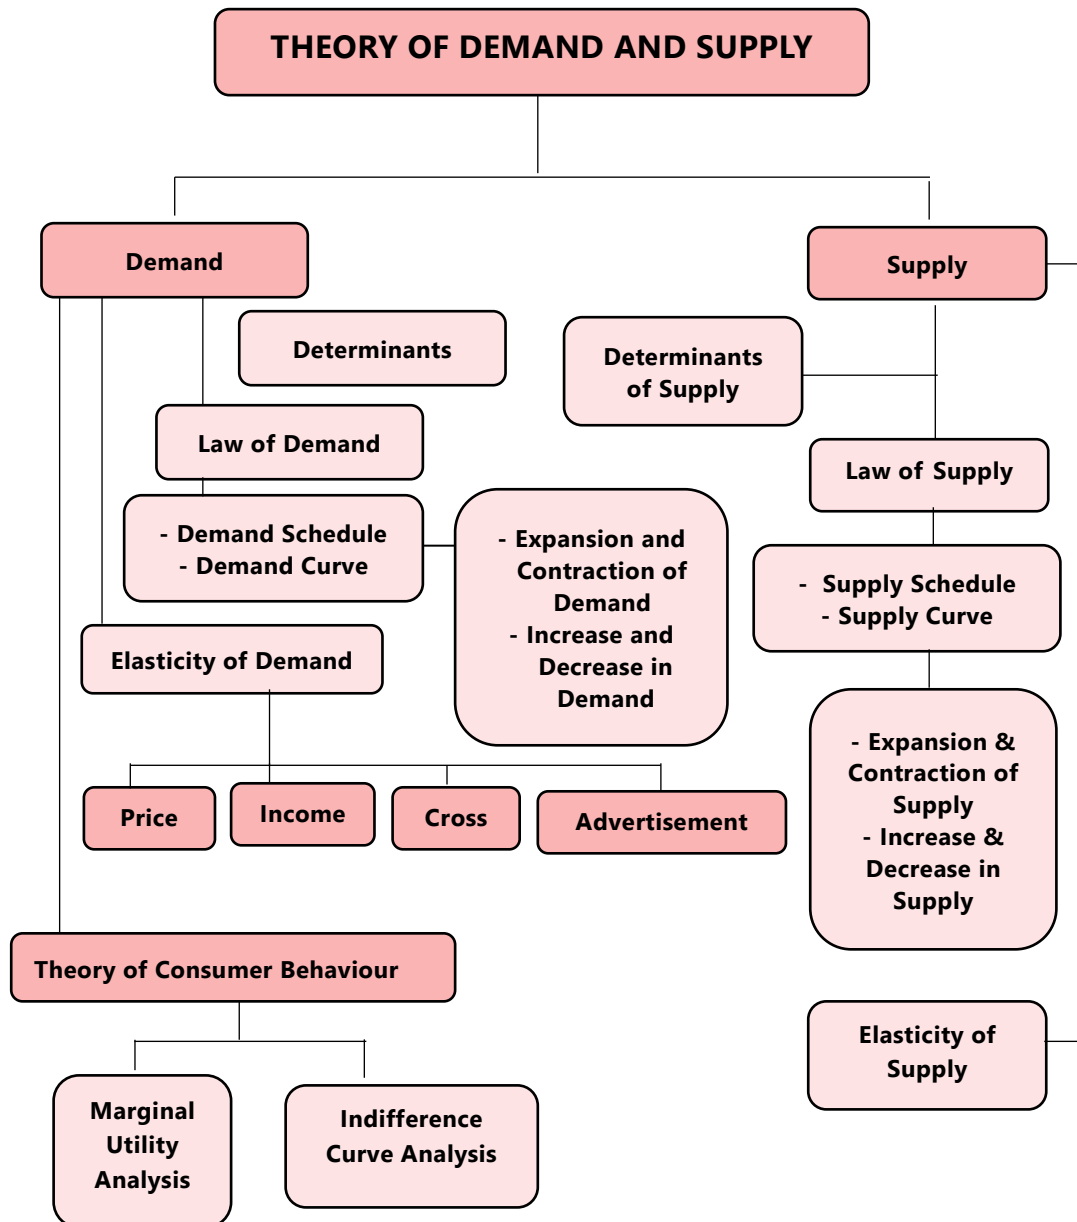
THEORY OF DEMAND AND SUPPLY

Demand

Determinants

Law of Demand

- Demand Schedule
- Demand Curve

- Expansion and Contraction of Demand
- Increase and Decrease in Demand

Elasticity of Demand

Price

Income

Cross

Advertisement

Theory of Consumer Behaviour

Marginal Utility Analysis

Indifference Curve Analysis

Supply

Determinants of Supply

Law of Supply

- Supply Schedule
- Supply Curve

- Expansion & Contraction of Supply
- Increase & Decrease in Supply

Elasticity of Supply